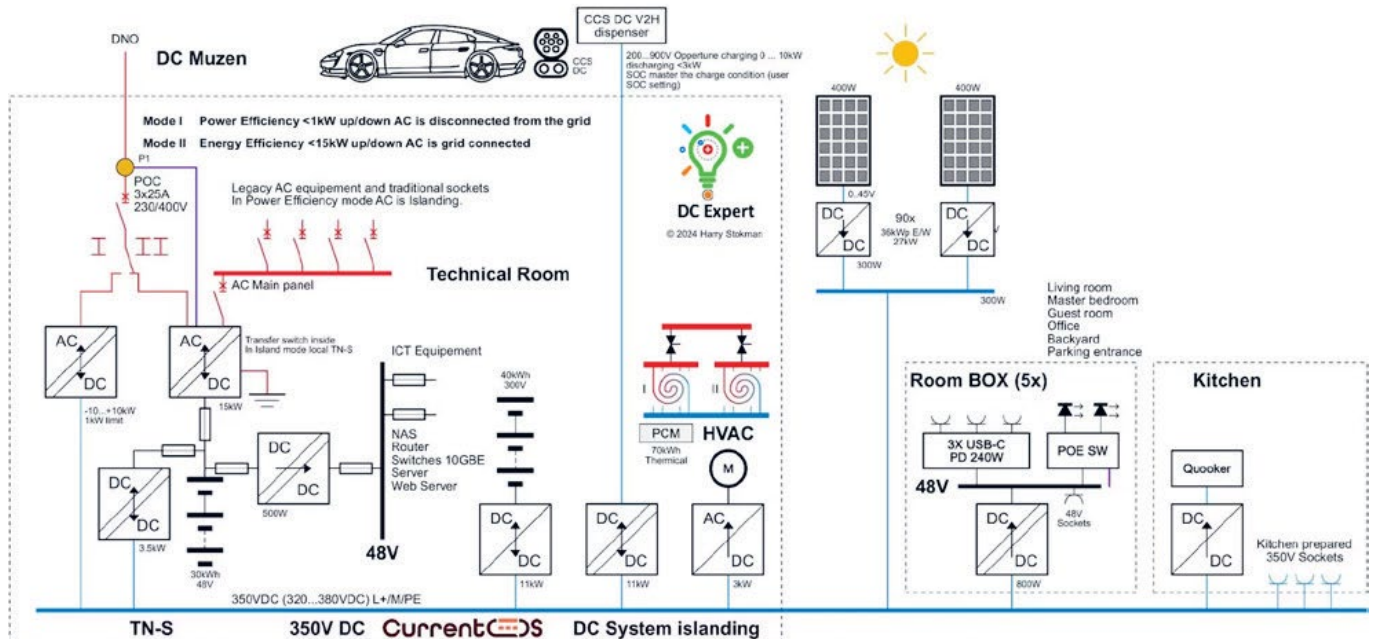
DNO

DC Muzen

CCS DC

CCS DC V2H dispenser

200...900V Opperture charging 0 ... 10kW discharging <3kW SOC master the charge condition (user SOC setting)

Mode I Power Efficiency <1kW up/down AC is disconnected from the grid
Mode II Energy Efficiency <15kW up/down AC is grid connected

P1

POC 3x25A 230/400V

Legacy AC equipement and traditional sockets
In Power Efficiency mode AC is Islanding.

DC Expert
© 2024 Harry Stokman

Technical Room

AC Main panel

AC
DC

AC
DC

Transfer switch inside
In Island mode local TN-S

15kW

-10...+10kW
1kW limit

ICT Equipement

NAS
Router
Switches 10GBE
Server
Web Server

DC
DC
500W

DC
DC
3.5kW

30kWh
48V

48V

40kWh
300V

DC
DC
11kW

DC
DC
11kW

I
II

PCM
70kWh
Thermical

HVAC

M

AC
DC
3kW

400W
400W

0..45V

DC
DC

90x
36kWp E/W
27kW

DC
DC

300W
300W

Living room
Master bedroom
Guest room
Office
Backyard
Parking entrance

Room BOX (5x)

3X USB-C
PD 240W

POE SW

48V

48V
Sockets

DC
DC
800W

Kitchen

Quooker

DC
DC

Kitchen prepared
350V Sockets

350VDC (320...380VDC) L+/M/PE

TN-S    350V DC    Current/OS    DC System islanding